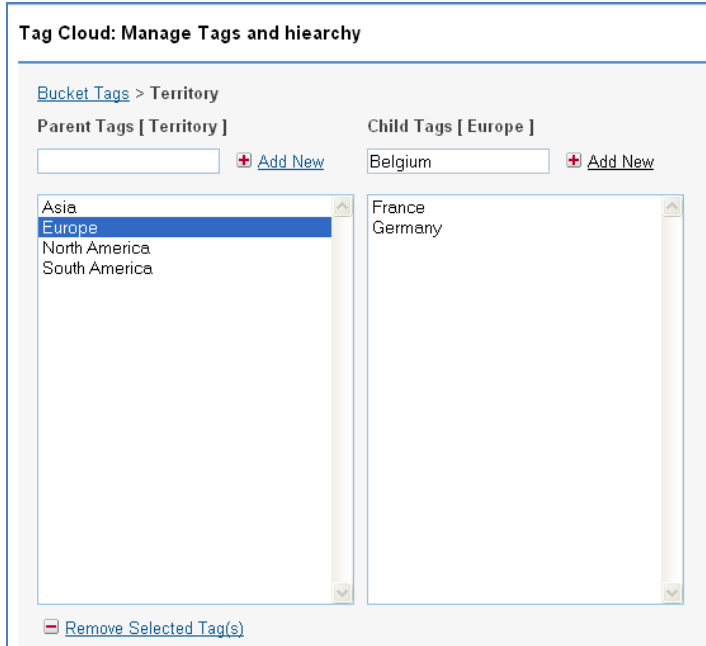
Tag Cloud: Manage Tags and hiearchy

Bucket Tags > Territory

Parent Tags [ Territory ]

Add New

Asia
Europe
North America
South America

Child Tags [ Europe ]

Belgium

Add New

France
Germany

Remove Selected Tag(s)